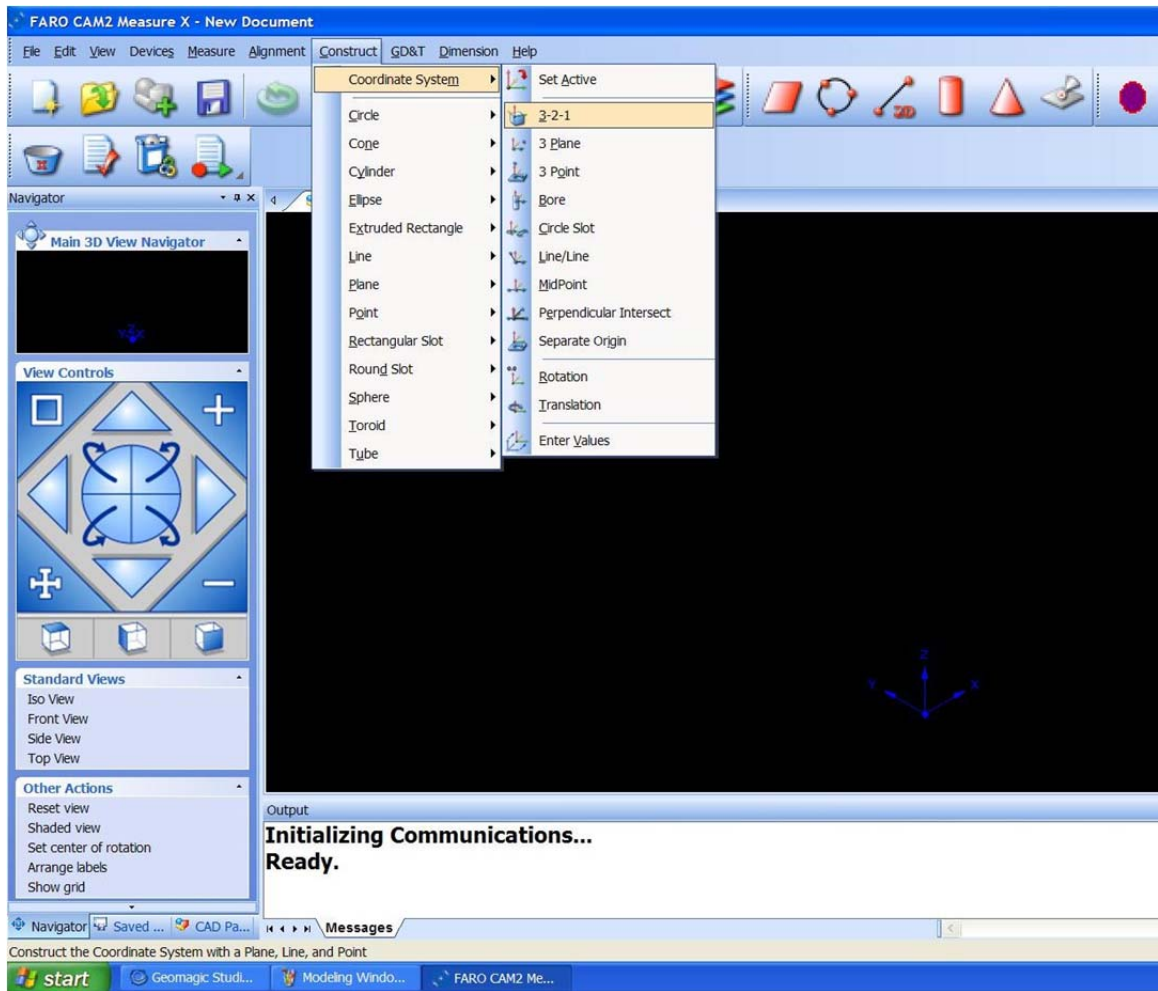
FARO CAM2 Measure X - New Document

File Edit View Devices Measure Alignment Construct GD&T Dimension Help

Coordinate System
Circle
Cone
Cylinder
Ellipse
Extruded Rectangle
Line
Plane
Point
Rectangular Slot
Round Slot
Sphere
Toroid
Tube

Set Active
3-2-1
3 Plane
3 Point
Bore
Circle Slot
Line/Line
MidPoint
Perpendicular Intersect
Separate Origin
Rotation
Translation
Enter Values

Navigator

Main 3D View Navigator

View Controls

Standard Views
Iso View
Front View
Side View
Top View

Other Actions
Reset view
Shaded view
Set center of rotation
Arrange labels
Show grid

Z
Y
X

Output
Initializing Communications...
Ready.

Navigator Saved ... CAD Pa... Messages

Construct the Coordinate System with a Plane, Line, and Point

start Geomagic Studi... Modeling Windo... FARO CAM2 Me...